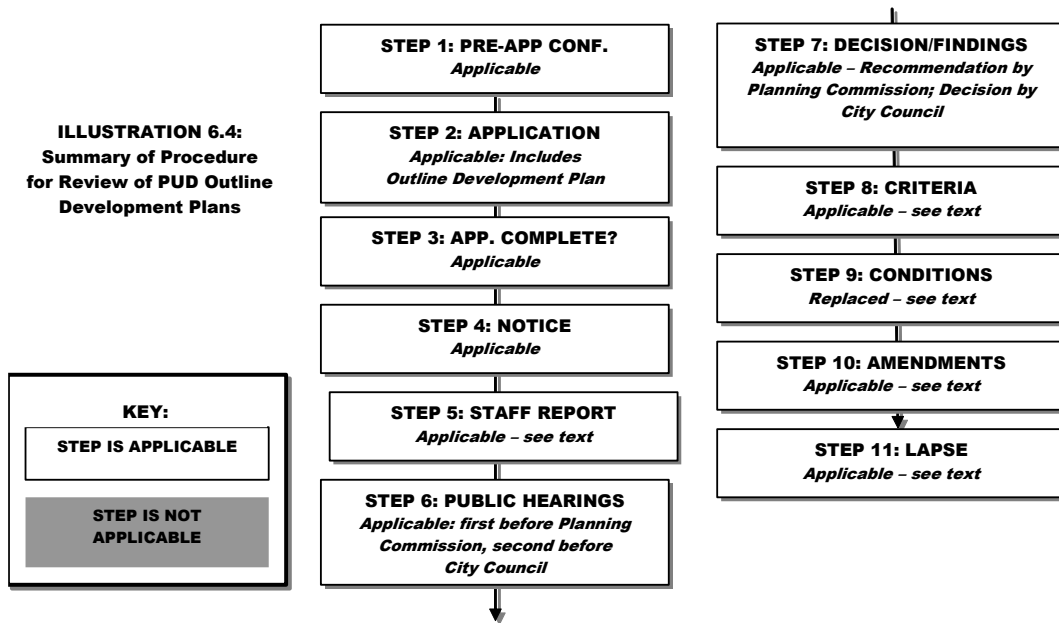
ILLUSTRATION 6.4:
Summary of Procedure for Review of PUD Outline Development Plans

STEP 1: PRE-APP CONF.
Applicable

STEP 2: APPLICATION
Applicable: Includes Outline Development Plan

STEP 3: APP. COMPLETE?
Applicable

STEP 4: NOTICE
Applicable

STEP 5: STAFF REPORT
Applicable – see text

STEP 6: PUBLIC HEARINGS
Applicable: first before Planning Commission, second before City Council

STEP 7: DECISION/FINDINGS
Applicable – Recommendation by Planning Commission; Decision by City Council

STEP 8: CRITERIA
Applicable – see text

STEP 9: CONDITIONS
Replaced – see text

STEP 10: AMENDMENTS
Applicable – see text

STEP 11: LAPSE
Applicable – see text

KEY:
STEP IS APPLICABLE
STEP IS NOT APPLICABLE